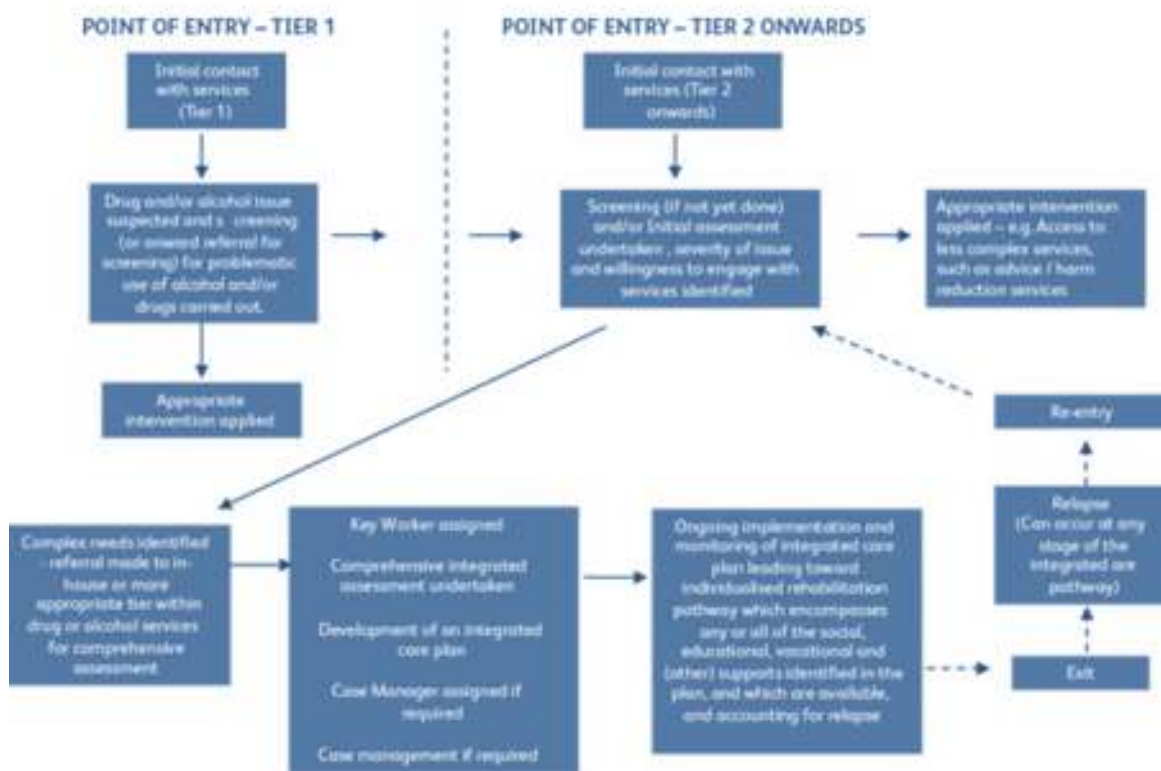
POINT OF ENTRY – TIER 1

Initial contact with services (Tier 1)

Drug and/or alcohol issue suspected and s creening (or onward referral for screening) for problematic use of alcohol and/or drugs carried out.

Appropriate intervention applied

POINT OF ENTRY – TIER 2 ONWARDS

Initial contact with services (Tier 2 onwards)

Screening (if not yet done) and/or Initial assessment undertaken , severity of issue and willingness to engage with services identified

Appropriate intervention applied – e.g. Access to less complex services, such as advice / harm reduction services

Re-entry

Relapse (Can occur at any stage of the integrated are pathway)

Exit

Complex needs identified – referral made to in-house or more appropriate tier within drug or alcohol services for comprehensive assessment

Key Worker assigned

Comprehensive integrated assessment undertaken

Development of an integrated care plan

Case Manager assigned if required

Case management if required

Ongoing implementation and monitoring of integrated care plan leading toward individualised rehabilitation pathway which encompasses any or all of the social, educational, vocational and (other) supports identified in the plan, and which are available, and accounting for relapse